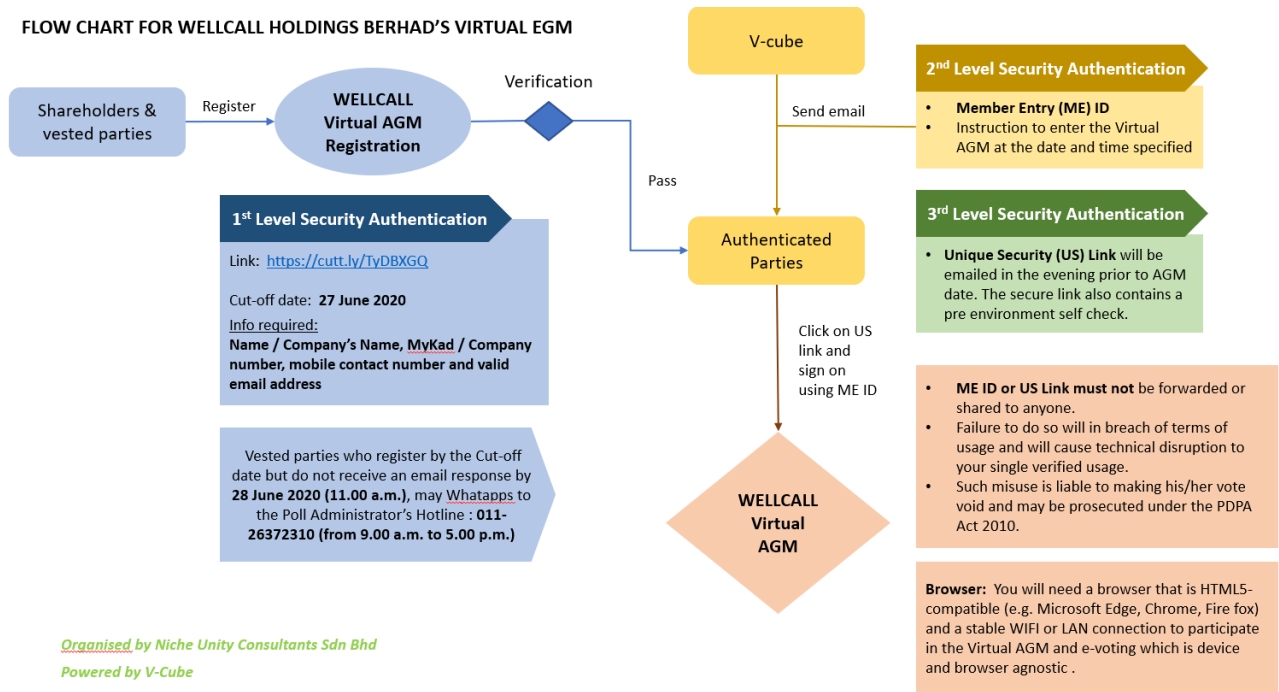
FLOW CHART FOR WELLCALL HOLDINGS BERHAD'S VIRTUAL EGM

Shareholders & vested parties

Register

WELLCALL Virtual AGM Registration

Verification

Pass

V-cube

Send email

2$^{nd}$ Level Security Authentication

- Member Entry (ME) ID
- Instruction to enter the Virtual AGM at the date and time specified

1$^{st}$ Level Security Authentication

Link: https://cutt.ly/TyDBXGQ

Cut-off date: 27 June 2020

Info required:
Name / Company's Name, MyKad / Company number, mobile contact number and valid email address

Authenticated Parties

3$^{rd}$ Level Security Authentication

- Unique Security (US) Link will be emailed in the evening prior to AGM date. The secure link also contains a pre environment self check.

Click on US link and sign on using ME ID

Vested parties who register by the Cut-off date but do not receive an email response by 28 June 2020 (11.00 a.m.), may Whatapps to the Poll Administrator's Hotline : 011-26372310 (from 9.00 a.m. to 5.00 p.m.)

WELLCALL Virtual AGM

- ME ID or US Link must not be forwarded or shared to anyone.
- Failure to do so will in breach of terms of usage and will cause technical disruption to your single verified usage.
- Such misuse is liable to making his/her vote void and may be prosecuted under the PDPA Act 2010.

Browser: You will need a browser that is HTML5-compatible (e.g. Microsoft Edge, Chrome, Fire fox) and a stable WIFI or LAN connection to participate in the Virtual AGM and e-voting which is device and browser agnostic .

Organised by Niche Unity Consultants Sdn Bhd
Powered by V-Cube